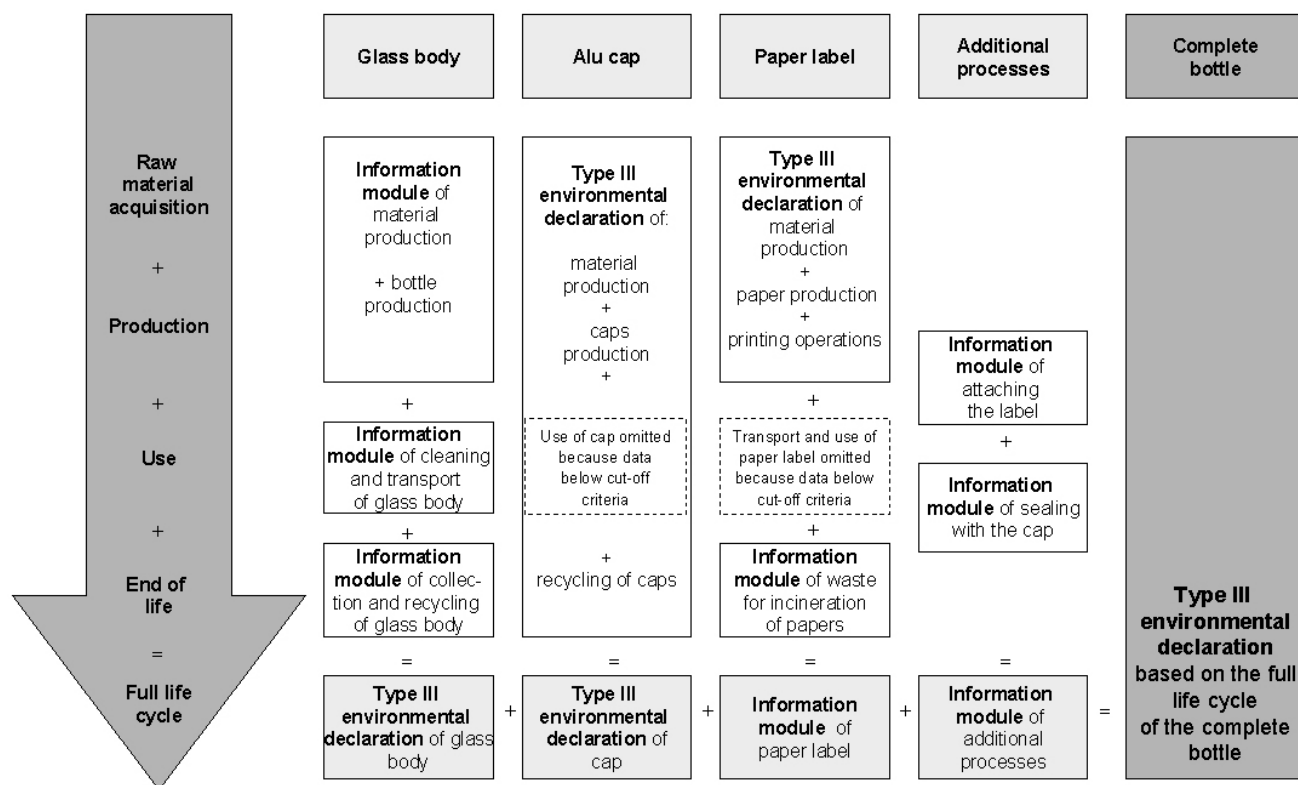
Raw material acquisition

+

Production

+

Use

+

End of life

=

Full life cycle

Glass body

Information module of material production

+ bottle production

+

Information module of cleaning and transport of glass body

+

Information module of collection and recycling of glass body

=

Type III environmental declaration of glass body

+

Alu cap

Type III environmental declaration of:

material production
+
caps production
+

Use of cap omitted because data below cut-off criteria

+
recycling of caps

=

Type III environmental declaration of cap

+

Paper label

Type III environmental declaration of material production
+
paper production
+
printing operations

+

Transport and use of paper label omitted because data below cut-off criteria

+

Information module of waste for incineration of papers

=

Information module of paper label

+

Additional processes

Information module of attaching the label

+

Information module of sealing with the cap

=

Information module of additional processes

=

Complete bottle

Type III environmental declaration based on the full life cycle of the complete bottle